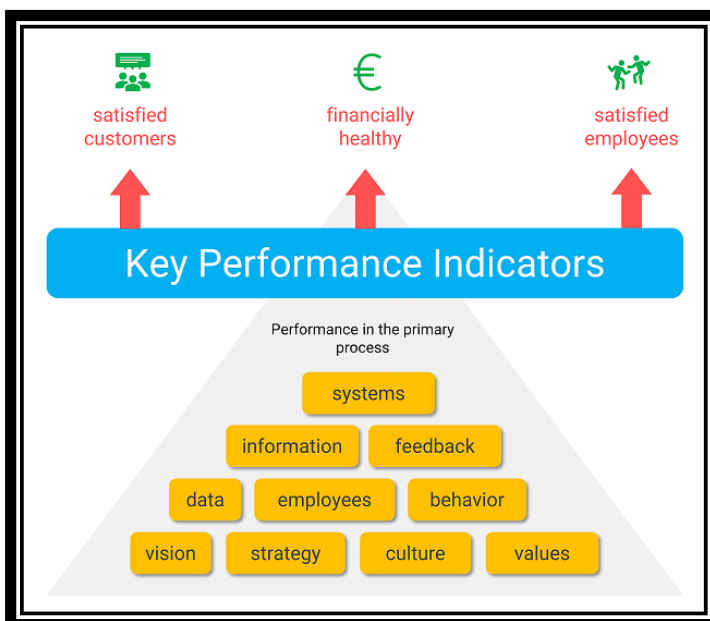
€

satisfied customers

financially healthy

satisfied employees

Key Performance Indicators

Performance in the primary process

systems

information

feedback

data

employees

behavior

vision

strategy

culture

values